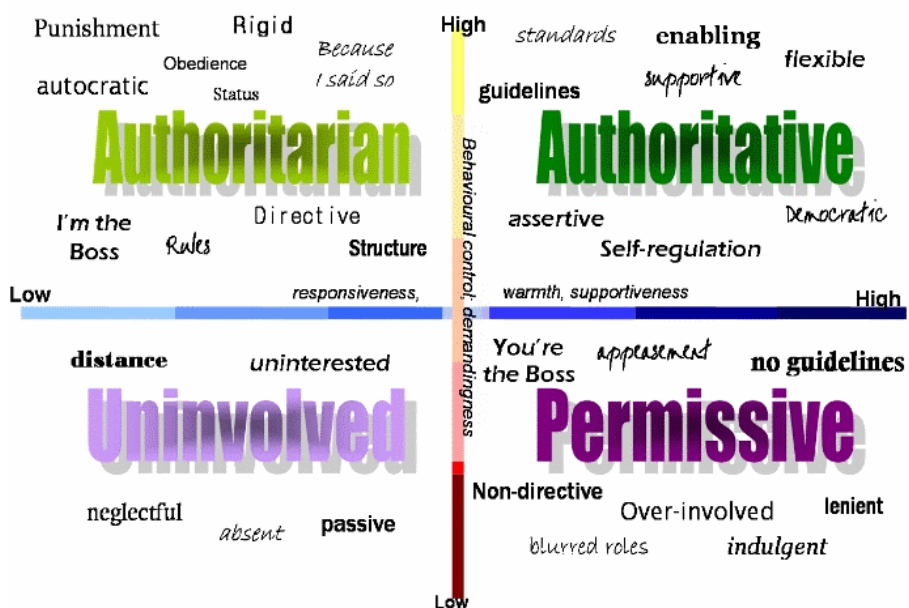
Punishment Rigid Because I said so High standards enabling flexible

autocratic Obedience Status guidelines supportive

Authoritarian Authoritative

Behavioural control; demandingness

I'm the Boss Rules Directive Structure assertive Democratic Self-regulation

Low responsiveness, warmth, supportiveness High

distance uninterested You're the Boss appeasement no guidelines

Uninvolved Permissive

neglectful absent passive Non-directive Over-involved lenient blurred roles indulgent

Low